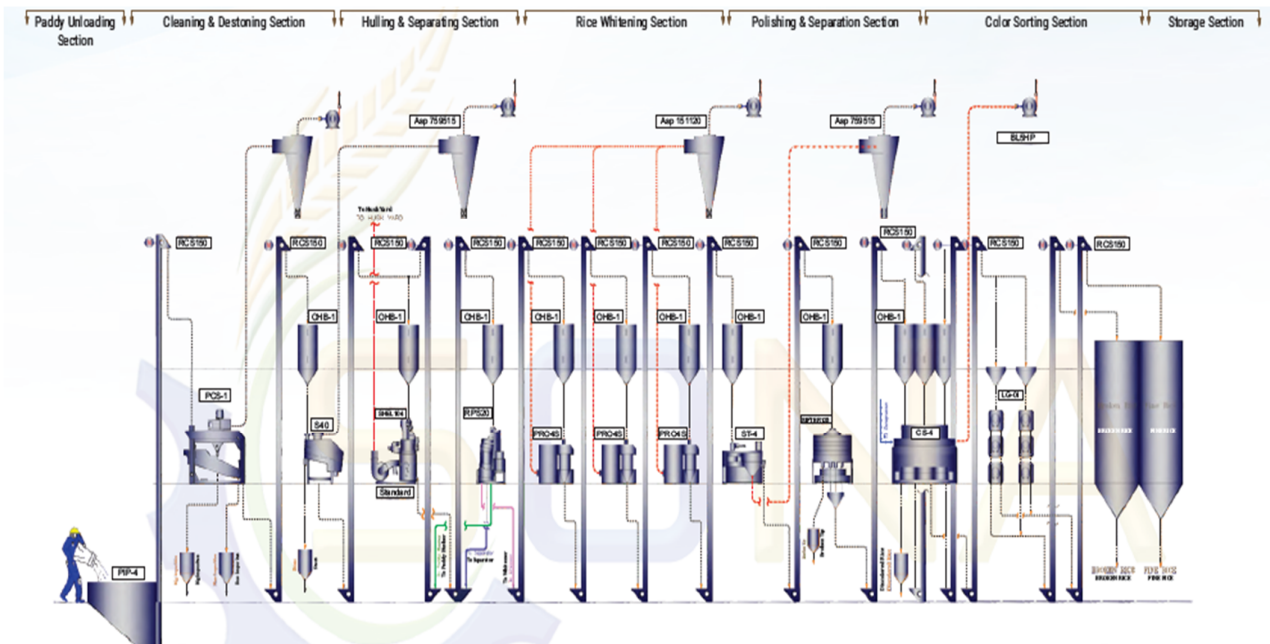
Paddy Unloading Section
Cleaning & Destoning Section
Hulling & Separating Section
Rice Whitening Section
Polishing & Separation Section
Color Sorting Section
Storage Section

Asp 759515
Asp 151120
Asp 759515
BLSHP

To Husk Yard

RCS150
RCS150
RCS150
RCS150
RCS150
RCS150
RCS150
RCS150
RCS150
RCS150
RCS150
RCS150

OHB-1
OHB-1
OHB-1
OHB-1
OHB-1
OHB-1
OHB-1
OHB-1
OHB-1

PCS-1
S40
SHL104
RPS20
PRC45
PRC45
PRC45
ST-4
CS-4
LG-01
Standard

PIP-4

BROKEN RICE
FINE RICE